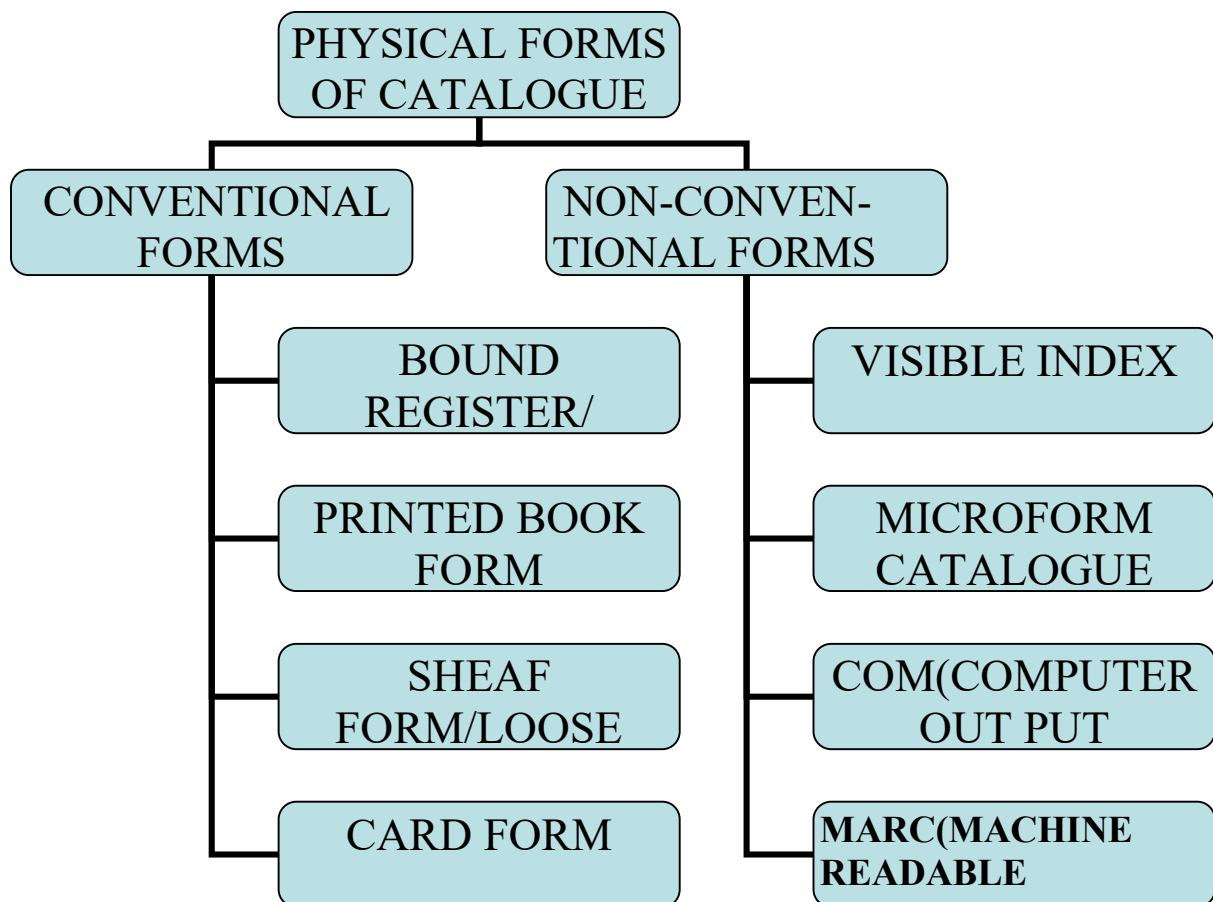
PHYSICAL FORMS OF CATALOGUE

CONVENTIONAL FORMS

BOUND REGISTER/

PRINTED BOOK FORM

SHEAF FORM/LOOSE

CARD FORM

NON-CONVEN-TIONAL FORMS

VISIBLE INDEX

MICROFORM CATALOGUE

COM(COMPUTER OUT PUT

MARC(MACHINE READABLE